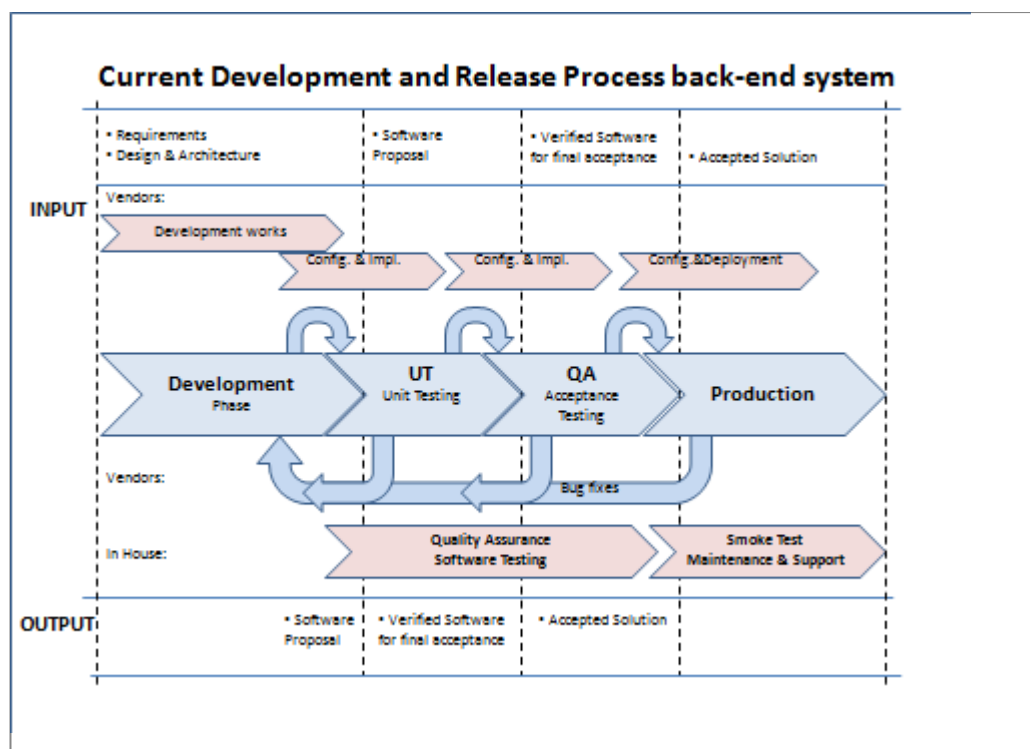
Current Development and Release Process back-end system

• Requirements
• Design & Architecture

• Software Proposal

• Verified Software for final acceptance

• Accepted Solution

INPUT

Vendors:

Development works

Config. & Impl.

Config. & Impl.

Config.&Deployment

Development
Phase

UT
Unit Testing

QA
Acceptance Testing

Production

Vendors:

Bug fixes

In House:

Quality Assurance
Software Testing

Smoke Test
Maintenance & Support

OUTPUT

• Software Proposal

• Verified Software for final acceptance

• Accepted Solution